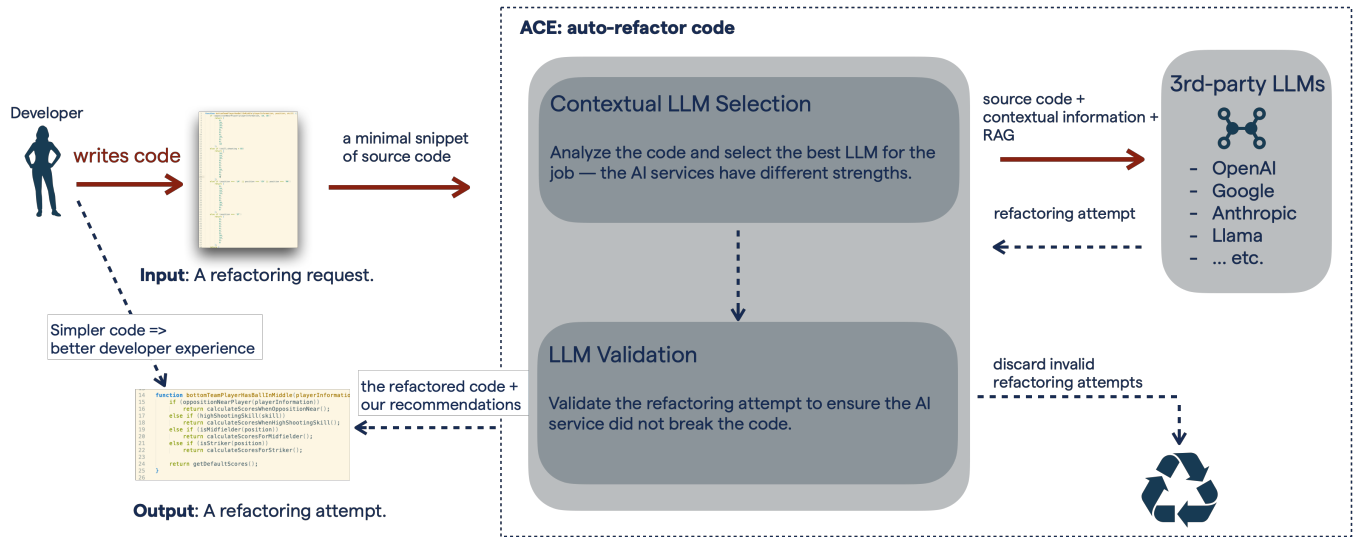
ACE: auto-refactor code

Developer

writes code

Input: A refactoring request.

a minimal snippet of source code

Contextual LLM Selection

Analyze the code and select the best LLM for the job — the AI services have different strengths.

source code + contextual information + RAG

3rd-party LLMs

- OpenAI
- Google
- Anthropic
- Llama
- ... etc.

refactoring attempt

Simpler code => better developer experience

LLM Validation

Validate the refactoring attempt to ensure the AI service did not break the code.

discard invalid refactoring attempts

the refactored code + our recommendations

14 function bottomTeamPlayerHasBallInMiddle(playerInformatio
15 if (oppositionNearPlayer(playerInformation))
16 return calculateScoresWhenOppositionNear();
17 else if (highShootingSkill(skill))
18 return calculateScoresWhenHighShootingSkill();
19 else if (isMidfielder(position))
20 return calculateScoresForMidfielder();
21 else if (isStriker(position))
22 return calculateScoresForStriker();
23
24 return getDefaultScores();
25 }
26

Output: A refactoring attempt.